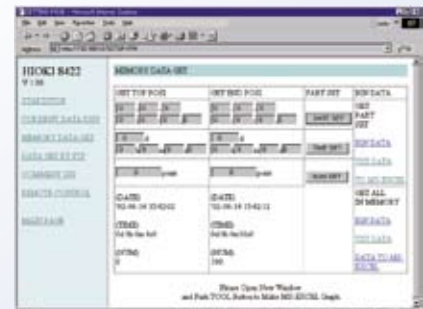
HIOKI 8422
V 1.00

STARTPAGE
CURRENT DATA DISP
MEMORY DATA SET
DATA SET ETC
COMMENT SET
REMOTE CONTROL
MAIN PAGE

MEMORY DATA SET

| SET TOP POS. | SET END POS. | PART SET | BIN DATA |
|---|---|---|---|
| | | Part SET | GET PART SET |
| | | Part SET | BIN DATA |
| | | Part SET | TXT DATA |
| | | | TO MS-EXCEL |
| (DATE) 02-06-18 15:42:02 | (DATE) 02-06-18 15:42:12 | | GET ALL IN MEMORY |
| (TIME) 0s 0h 0m 0s0 | (TIME) 0s 0h 0m 10s0 | | BIN DATA |
| (NUM) 0 | (NUM) 200 | | TXT DATA |
| | | | DATA TO MS-EXCEL |

Please Open New Window
and Push TOOL Button to Make MS-EXCEL Graph.